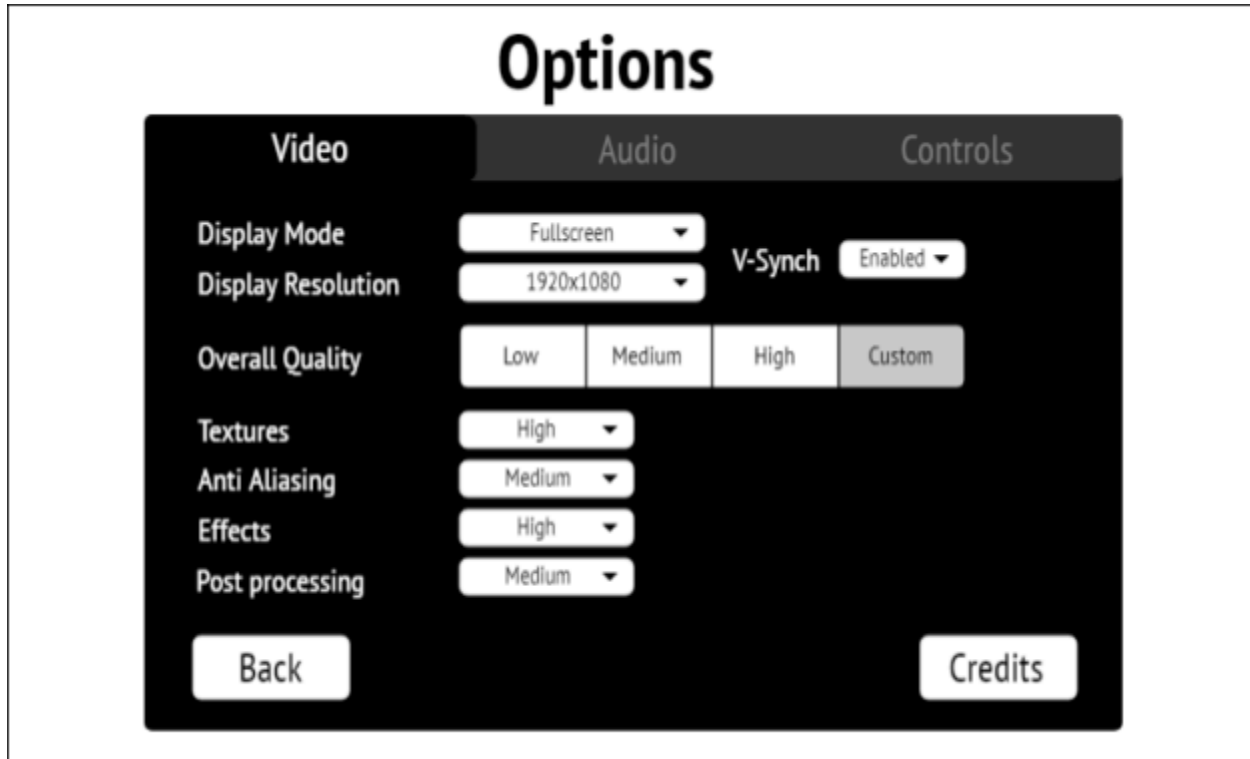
Options

Video
Audio
Controls

Display Mode
Fullscreen
Display Resolution
1920x1080
V-Synch
Enabled

Overall Quality
Low
Medium
High
Custom

Textures
High
Anti Aliasing
Medium
Effects
High
Post processing
Medium

Back
Credits